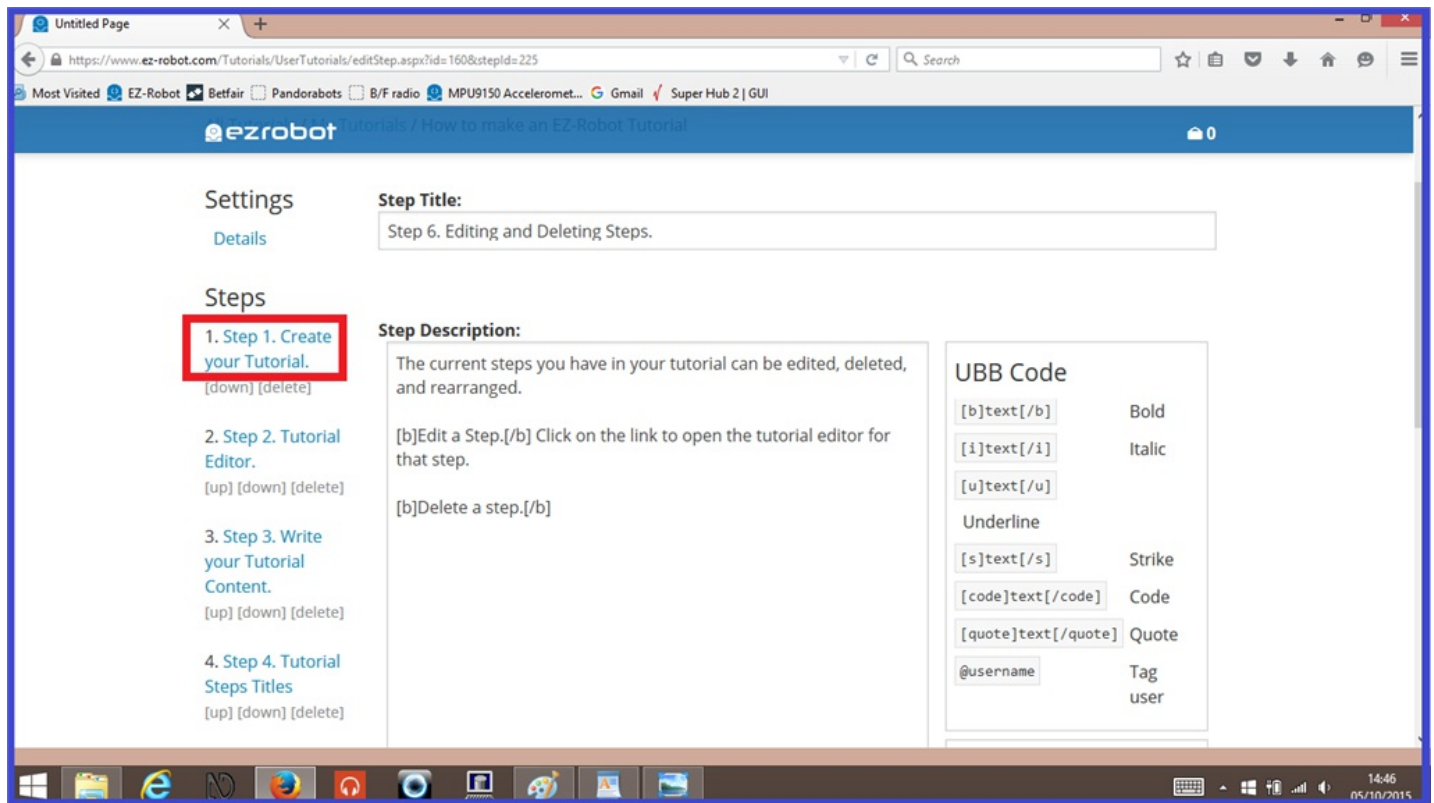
Untitled Page

https://www.ez-robot.com/Tutorials/UserTutorials/editStep.aspx?id=160&stepId=225

Search

Most Visited EZ-Robot Betfair Pandorabots B/F radio MPU9150 Acceleromet... Gmail Super Hub 2 | GUI

ezrobot Tutorials / My Tutorials / How to make an EZ-Robot Tutorial

0

Settings

Details

Steps

1. Step 1. Create your Tutorial.
[down] [delete]

2. Step 2. Tutorial Editor.
[up] [down] [delete]

3. Step 3. Write your Tutorial Content.
[up] [down] [delete]

4. Step 4. Tutorial Steps Titles
[up] [down] [delete]

Step Title:

Step 6. Editing and Deleting Steps.

Step Description:

The current steps you have in your tutorial can be edited, deleted, and rearranged.

[b]Edit a Step.[/b] Click on the link to open the tutorial editor for that step.

[b]Delete a step.[/b]

UBB Code

| [b]text[/b] | Bold |
|---|---|
| [i]text[/i] | Italic |
| [u]text[/u] | Underline |
| [s]text[/s] | Strike |
| [code]text[/code] | Code |
| [quote]text[/quote] | Quote |
| @username | Tag user |

14:46
05/10/2015